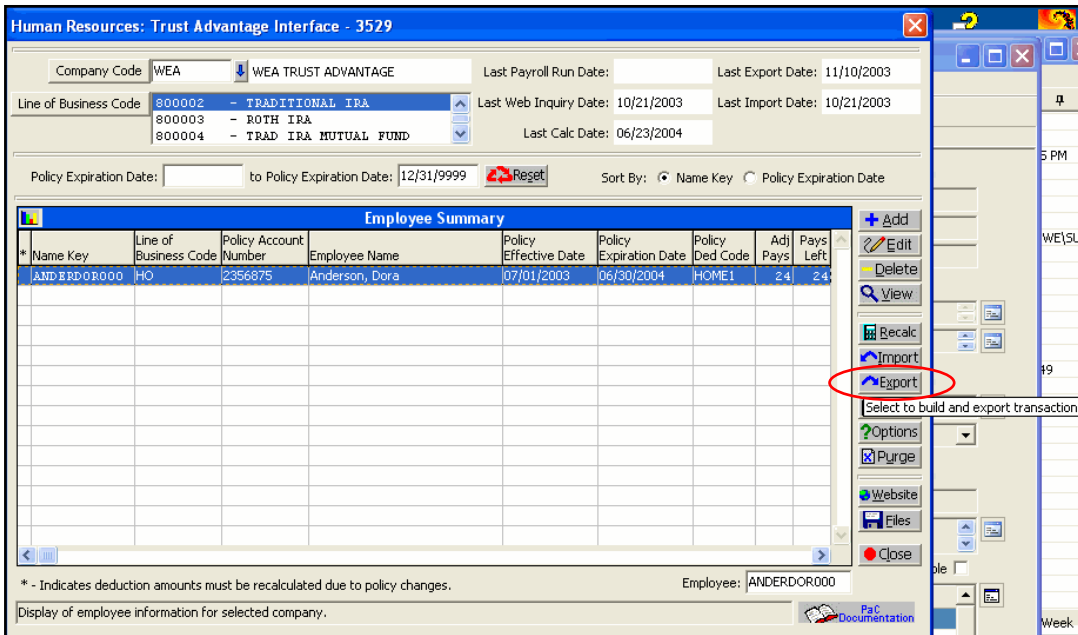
Human Resources: Trust Advantage Interface - 3529

Company Code WEA WEA TRUST ADVANTAGE
Last Payroll Run Date:
Last Export Date: 11/10/2003
Line of Business Code
800002 - TRADITIONAL IRA
800003 - ROTH IRA
800004 - TRAD IRA MUTUAL FUND
Last Web Inquiry Date: 10/21/2003
Last Import Date: 10/21/2003
Last Calc Date: 06/23/2004

Policy Expiration Date: to Policy Expiration Date: 12/31/9999 Reset
Sort By: Name Key Policy Expiration Date

Employee Summary

| * | Name Key | Line of Business Code | Policy Account Number | Employee Name | Policy Effective Date | Policy Expiration Date | Policy Ded Code | Adj Pays | Pays Left |
|---|---|---|---|---|---|---|---|---|---|
| | ANDERDOR000 | HO | 2356875 | Anderson, Dora | 07/01/2003 | 06/30/2004 | HOME1 | 24 | 24 |

Add
Edit
Delete
View
Recalc
Import
Export
Select to build and export transaction
Options
Purge
Website
Files
Close

* - Indicates deduction amounts must be recalculated due to policy changes.
Employee: ANDERDOR000
Display of employee information for selected company.
PaC Documentation

5 PM
WE\SU
49
ple
Week